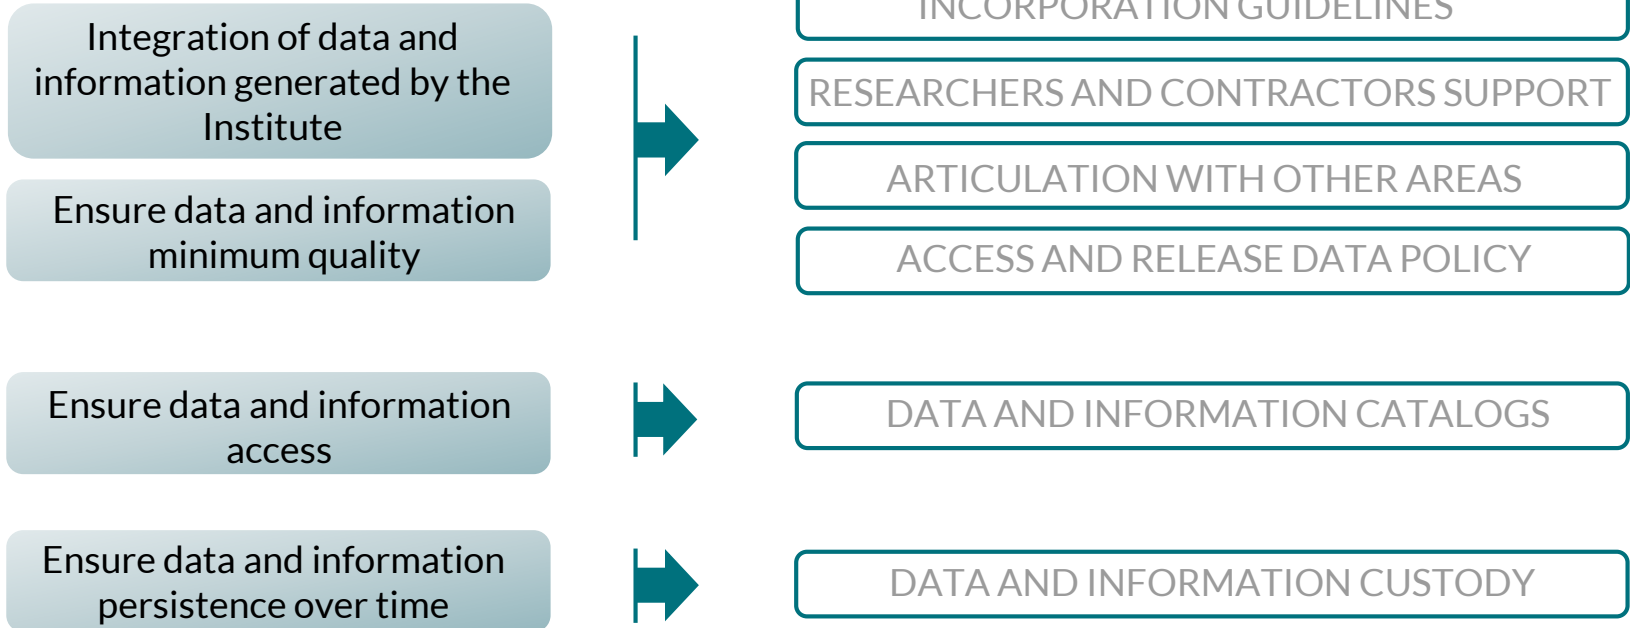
Integration of data and information generated by the Institute

Ensure data and information minimum quality

INCORPORATION GUIDELINES

RESEARCHERS AND CONTRACTORS SUPPORT

ARTICULATION WITH OTHER AREAS

ACCESS AND RELEASE DATA POLICY

Ensure data and information access

DATA AND INFORMATION CATALOGS

Ensure data and information persistence over time

DATA AND INFORMATION CUSTODY